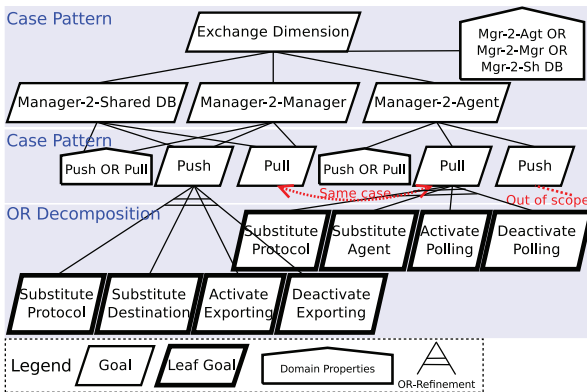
Case Pattern

Exchange Dimension

Mgr-2-Agt OR
Mgr-2-Mgr OR
Mgr-2-Sh DB

Manager-2-Shared DB

Manager-2-Manager

Manager-2-Agent

Case Pattern

Push OR Pull

Push

Pull

Push OR Pull

Pull

Push

Same case

Out of scope

OR Decomposition

Substitute Protocol

Substitute Agent

Activate Polling

Deactivate Polling

Substitute Protocol

Substitute Destination

Activate Exporting

Deactivate Exporting

Legend

Goal

Leaf Goal

Domain Properties

OR-Refinement